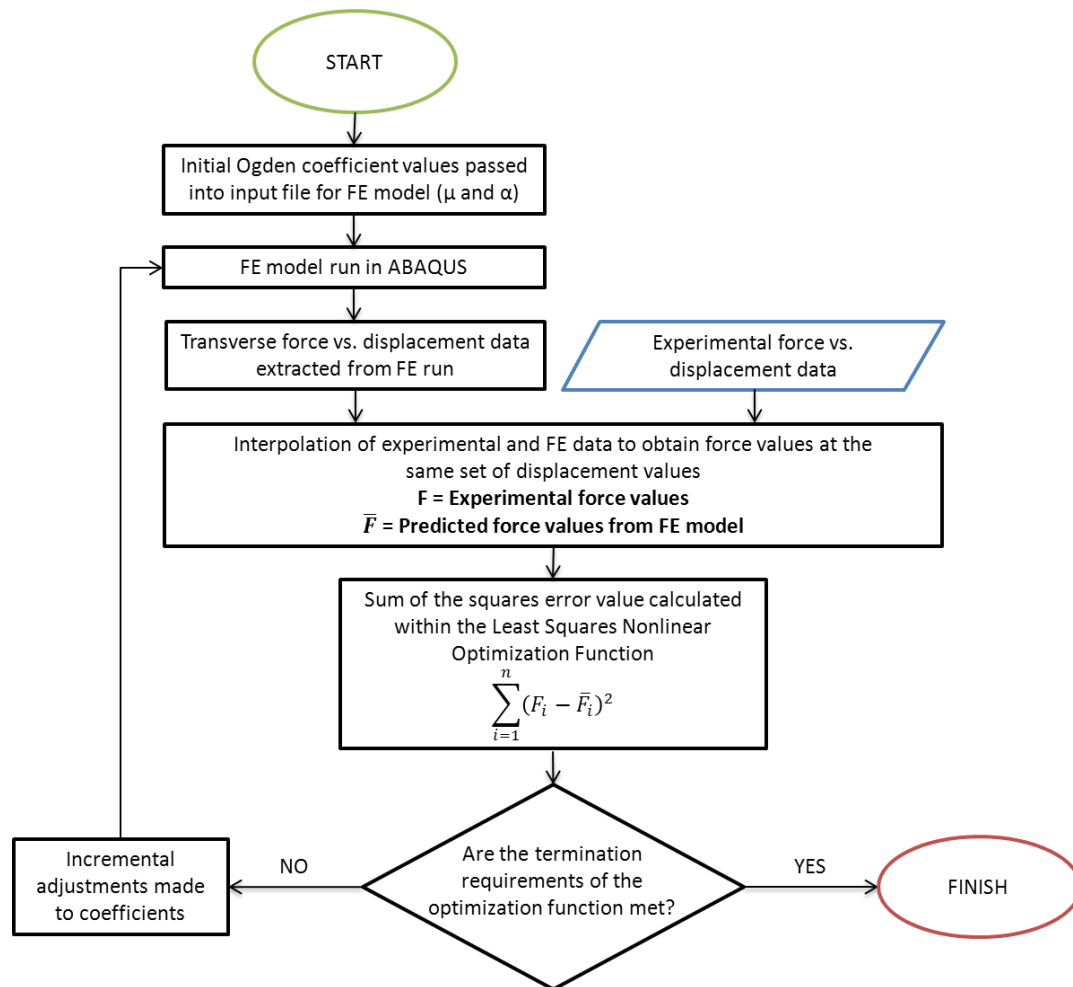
START

Initial Ogden coefficient values passed into input file for FE model (μ and α)

FE model run in ABAQUS

Transverse force vs. displacement data extracted from FE run

Experimental force vs. displacement data

Interpolation of experimental and FE data to obtain force values at the same set of displacement values
**F = Experimental force values**
$\bar{F}$ **= Predicted force values from FE model**

Sum of the squares error value calculated within the Least Squares Nonlinear Optimization Function
$\sum_{i=1}^{n}(F_i - \bar{F}_i)^2$

Incremental adjustments made to coefficients

NO

Are the termination requirements of the optimization function met?

YES

FINISH